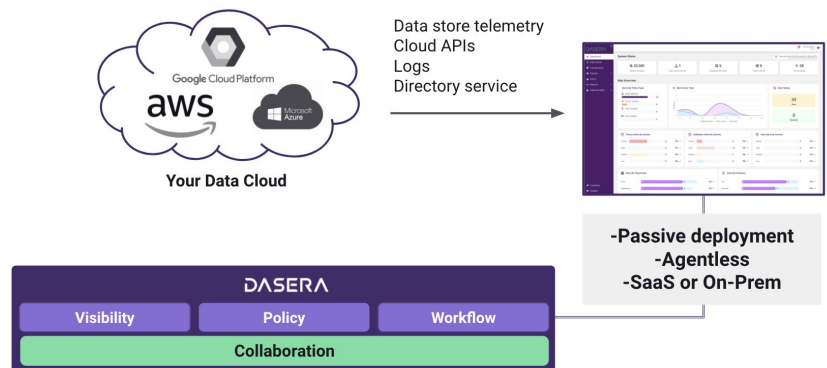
Google Cloud Platform

aws

Microsoft Azure

Your Data Cloud

Data store telemetry
Cloud APIs
Logs
Directory service

DASERA

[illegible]

-Passive deployment
-Agentless
-SaaS or On-Prem

DASERA

Visibility

Policy

Workflow

Collaboration